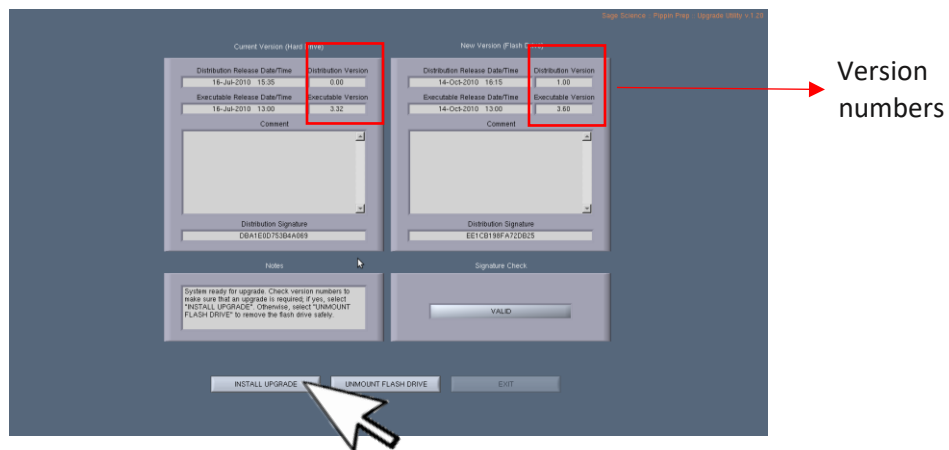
Sage Science : Pippin Prep : Upgrade Utility v 1.28

Current Version (Hard Drive)

Distribution Release Date/Time
16-Jul-2010 15:35
Distribution Version
0.00
Executable Release Date/Time
16-Jul-2010 13:00
Executable Version
3.32
Comment

Distribution Signature
DBA1E0D753B4A069

New Version (Flash Drive)

Distribution Release Date/Time
14-Oct-2010 16:15
Distribution Version
1.00
Executable Release Date/Time
14-Oct-2010 13:00
Executable Version
3.60
Comment

Distribution Signature
EE1CB198FA72DB25

Version numbers

Notes

System ready for upgrade. Check version numbers to make sure that an upgrade is required; if yes, select "INSTALL UPGRADE". Otherwise, select "UNMOUNT FLASH DRIVE" to remove the flash drive safely.

Signature Check

VALID

INSTALL UPGRADE
UNMOUNT FLASH DRIVE
EXIT